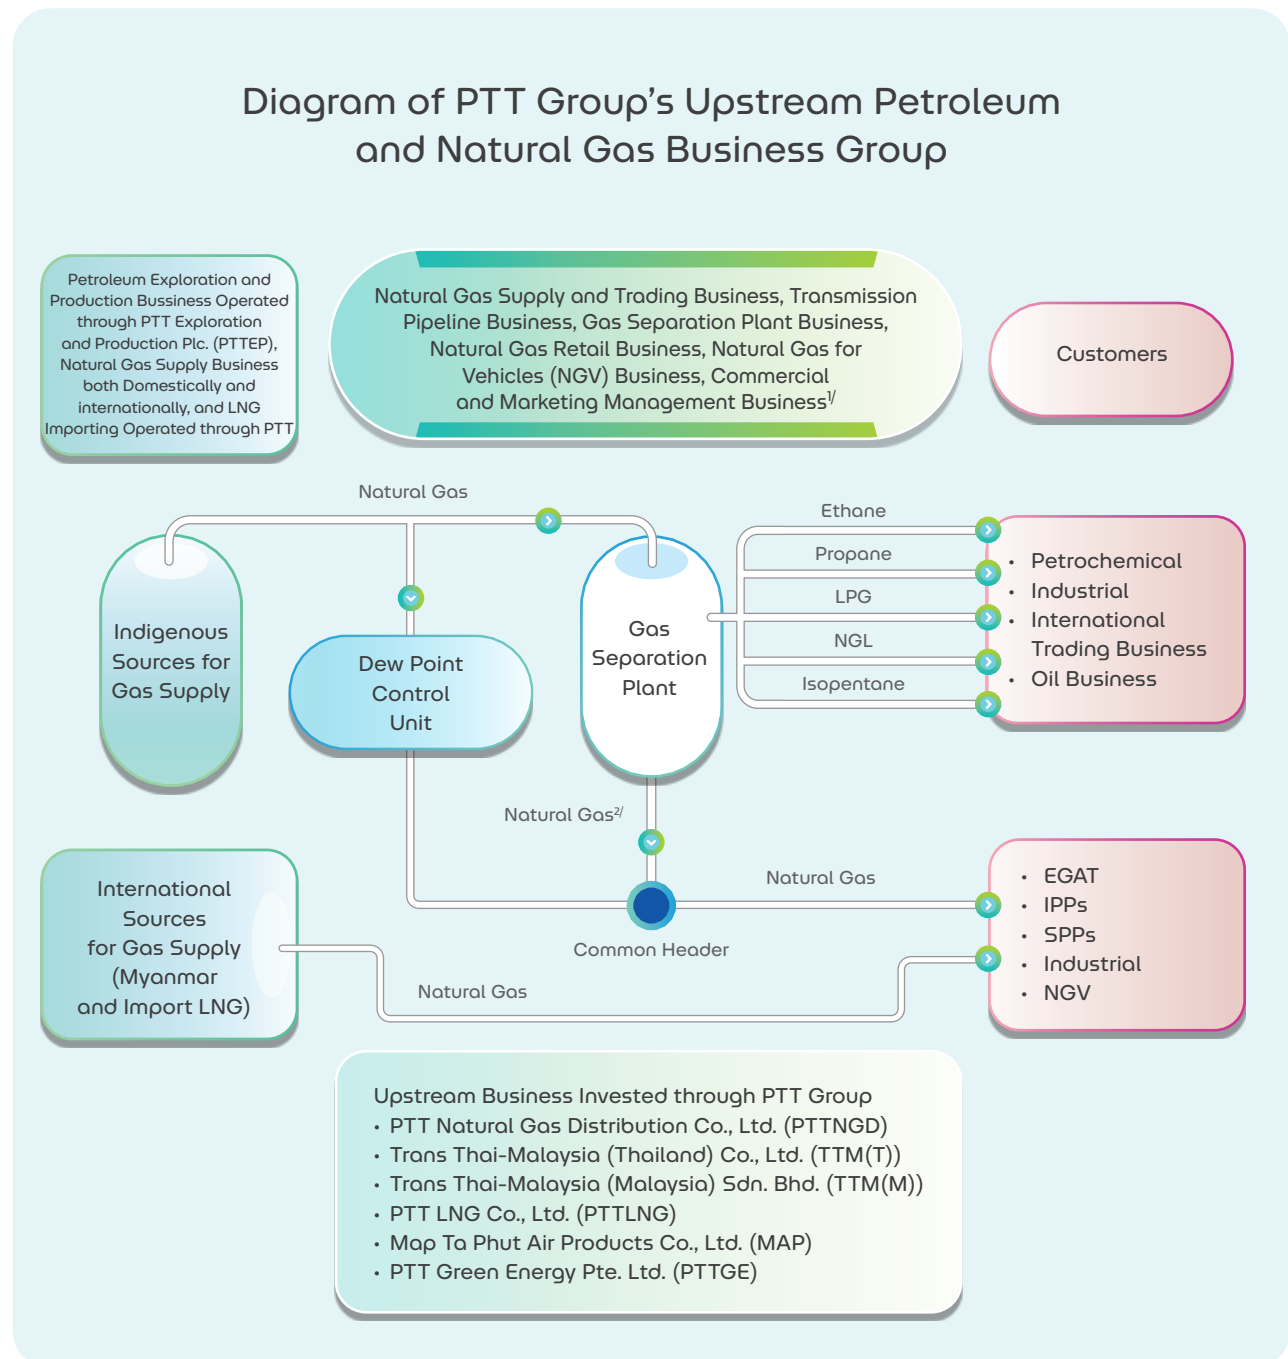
Diagram of PTT Group's Upstream Petroleum and Natural Gas Business Group

Petroleum Exploration and Production Bussiness Operated through PTT Exploration and Production Plc. (PTTEP), Natural Gas Supply Business both Domestically and internationally, and LNG Importing Operated through PTT

Natural Gas Supply and Trading Business, Transmission Pipeline Business, Gas Separation Plant Business, Natural Gas Retail Business, Natural Gas for Vehicles (NGV) Business, Commercial and Marketing Management Business$^{1/}$

Customers

Natural Gas

Indigenous Sources for Gas Supply

Dew Point Control Unit

Gas Separation Plant

Ethane

Propane

LPG

NGL

Isopentane

• Petrochemical
• Industrial
• International Trading Business
• Oil Business

Natural Gas$^{2/}$

International Sources for Gas Supply (Myanmar and Import LNG)

Natural Gas

Common Header

Natural Gas

• EGAT
• IPPs
• SPPs
• Industrial
• NGV

Upstream Business Invested through PTT Group
• PTT Natural Gas Distribution Co., Ltd. (PTTNGD)
• Trans Thai-Malaysia (Thailand) Co., Ltd. (TTM(T))
• Trans Thai-Malaysia (Malaysia) Sdn. Bhd. (TTM(M))
• PTT LNG Co., Ltd. (PTTLNG)
• Map Ta Phut Air Products Co., Ltd. (MAP)
• PTT Green Energy Pte. Ltd. (PTTGE)